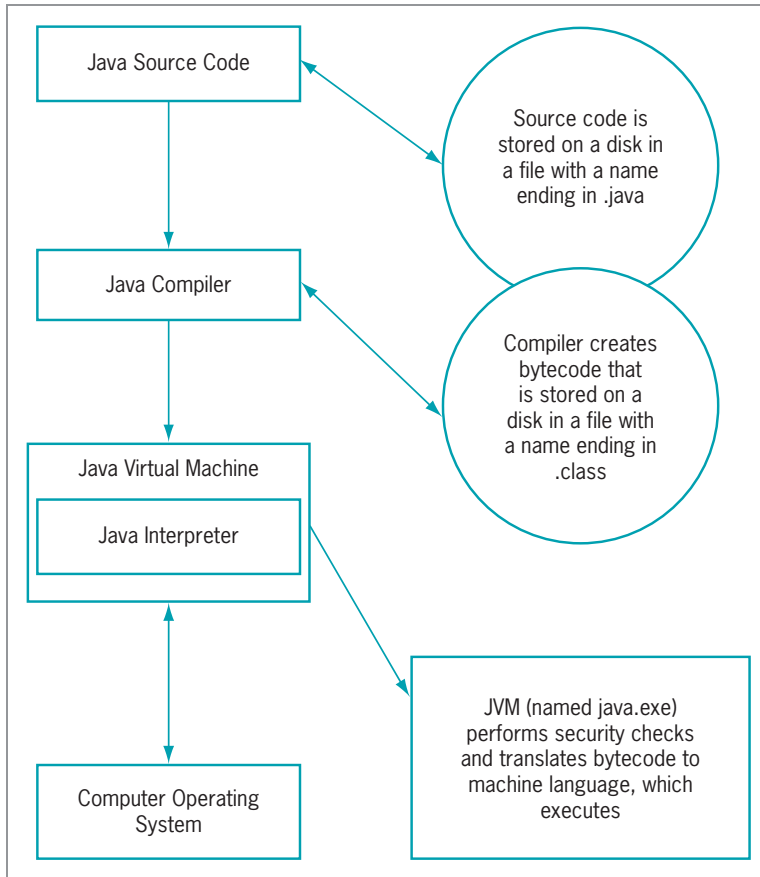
Java Source Code

Source code is stored on a disk in a file with a name ending in .java

Java Compiler

Compiler creates bytecode that is stored on a disk in a file with a name ending in .class

Java Virtual Machine

Java Interpreter

JVM (named java.exe) performs security checks and translates bytecode to machine language, which executes

Computer Operating System